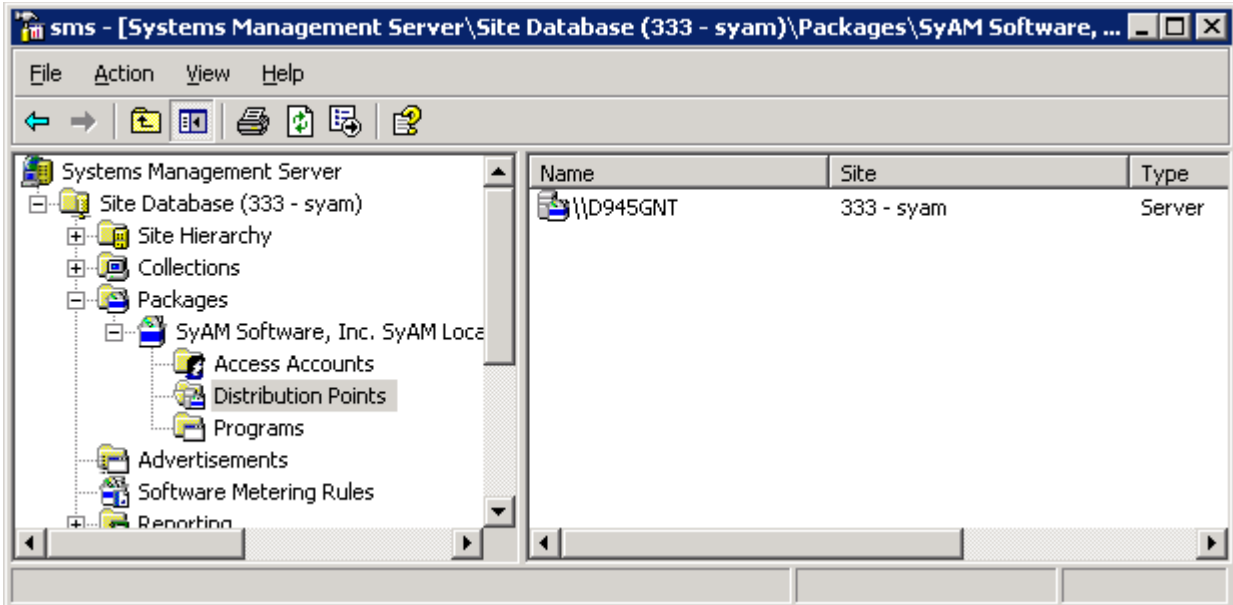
sms - [Systems Management Server\Site Database (333 - syam)\Packages\SyAM Software, ...

File Action View Help

Systems Management Server
Site Database (333 - syam)
Site Hierarchy
Collections
Packages
SyAM Software, Inc. SyAM Loca
Access Accounts
Distribution Points
Programs
Advertisements
Software Metering Rules
Reporting

| Name | Site | Type |
|---|---|---|
| \\D945GNT | 333 - syam | Server |